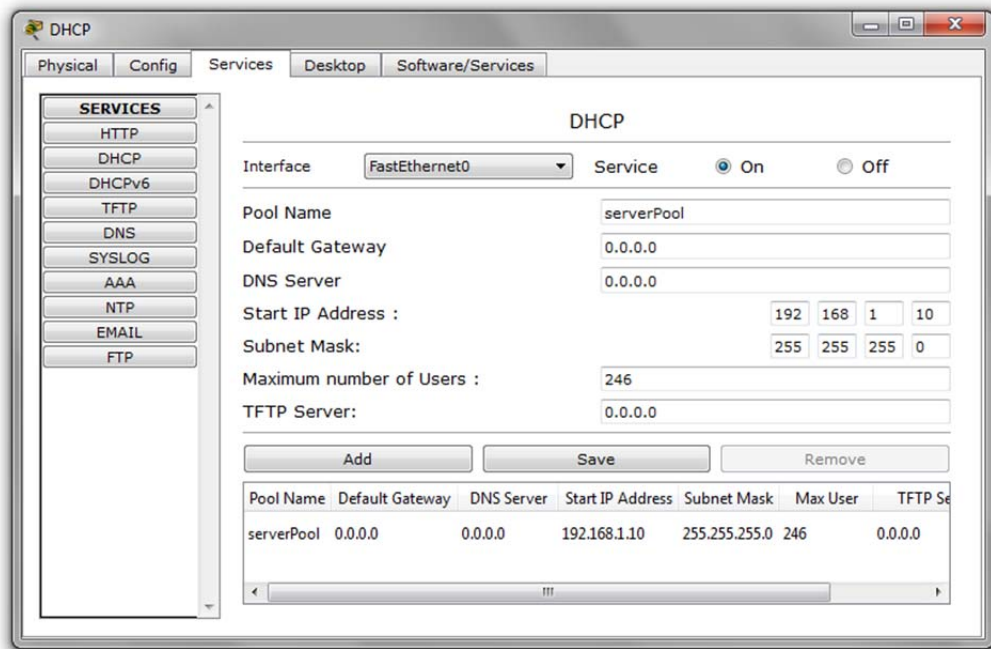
DHCP

Physical | Config | Services | Desktop | Software/Services

SERVICES
HTTP
DHCP
DHCPv6
TFTP
DNS
SYSLOG
AAA
NTP
EMAIL
FTP

DHCP

Interface FastEthernet0 Service On Off

Pool Name serverPool
Default Gateway 0.0.0.0
DNS Server 0.0.0.0
Start IP Address : 192 168 1 10
Subnet Mask: 255 255 255 0
Maximum number of Users : 246
TFTP Server: 0.0.0.0

Add Save Remove

| Pool Name | Default Gateway | DNS Server | Start IP Address | Subnet Mask | Max User | TFTP Se |
|---|---|---|---|---|---|---|
| serverPool | 0.0.0.0 | 0.0.0.0 | 192.168.1.10 | 255.255.255.0 | 246 | 0.0.0.0 |